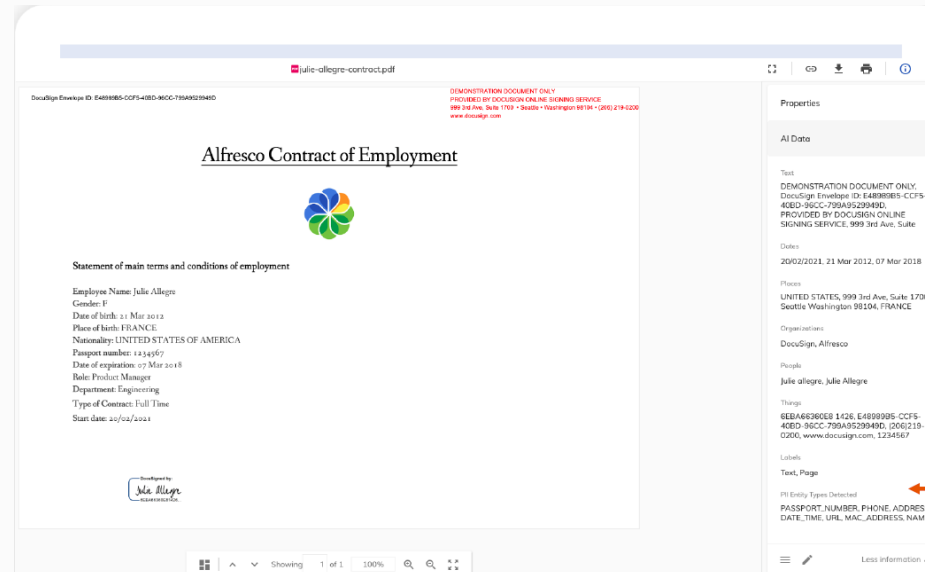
julie-allegre-contract.pdf

DocuSign Envelope ID: E48989B5-CCF5-40BD-96CC-799A9529949D

DEMONSTRATION DOCUMENT ONLY
PROVIDED BY DOCUSIGN ONLINE SIGNING SERVICE
999 3rd Ave, Suite 1700 • Seattle • Washington 98104 • (206) 219-0200
www.docusign.com

Alfresco Contract of Employment

Statement of main terms and conditions of employment

Employee Name: Julie Allegre
Gender: F
Date of birth: 21 Mar 2012
Place of birth: FRANCE
Nationality: UNITED STATES OF AMERICA
Passport number: 1234567
Date of expiration: 07 Mar 2018
Role: Product Manager
Department: Engineering
Type of Contract: Full Time
Start date: 20/02/2021

DocuSigned by:
Julie Allegre
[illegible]

Showing 1 of 1 100%

Properties

AI Data

Text
DEMONSTRATION DOCUMENT ONLY, DocuSign Envelope ID: E48989B5-CCF5-40BD-96CC-799A9529949D, PROVIDED BY DOCUSIGN ONLINE SIGNING SERVICE, 999 3rd Ave, Suite

Dates
20/02/2021, 21 Mar 2012, 07 Mar 2018

Places
UNITED STATES, 999 3rd Ave, Suite 170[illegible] Seattle Washington 98104, FRANCE

Organizations
DocuSign, Alfresco

People
Julie allegre, Julie Allegre

Things
6EBA66360E8 1426, E48989B5-CCF5-40BD-96CC-799A9529949D, (206)219-0200, www.docusign.com, 1234567

Labels
Text, Page

PII Entity Types Detected
PASSPORT_NUMBER, PHONE, ADDRES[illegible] DATE_TIME, URL, MAC_ADDRESS, NAM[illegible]

Less information